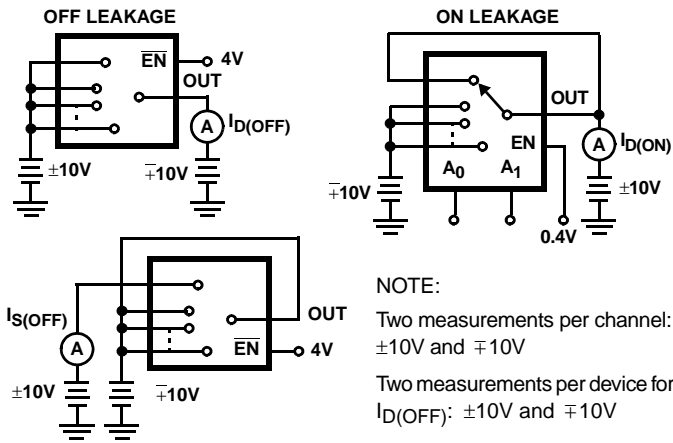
OFF LEAKAGE

$\overline{EN}$
4V
OUT
A
$I_{D(OFF)}$
±10V
∓10V

ON LEAKAGE

OUT
EN
A
$I_{D(ON)}$
∓10V
$A_0$
$A_1$
±10V
0.4V

$I_{S(OFF)}$
A
OUT
$\overline{EN}$
4V
±10V
∓10V

NOTE:

Two measurements per channel: ±10V and ∓10V

Two measurements per device for $I_{D(OFF)}$: ±10V and ∓10V